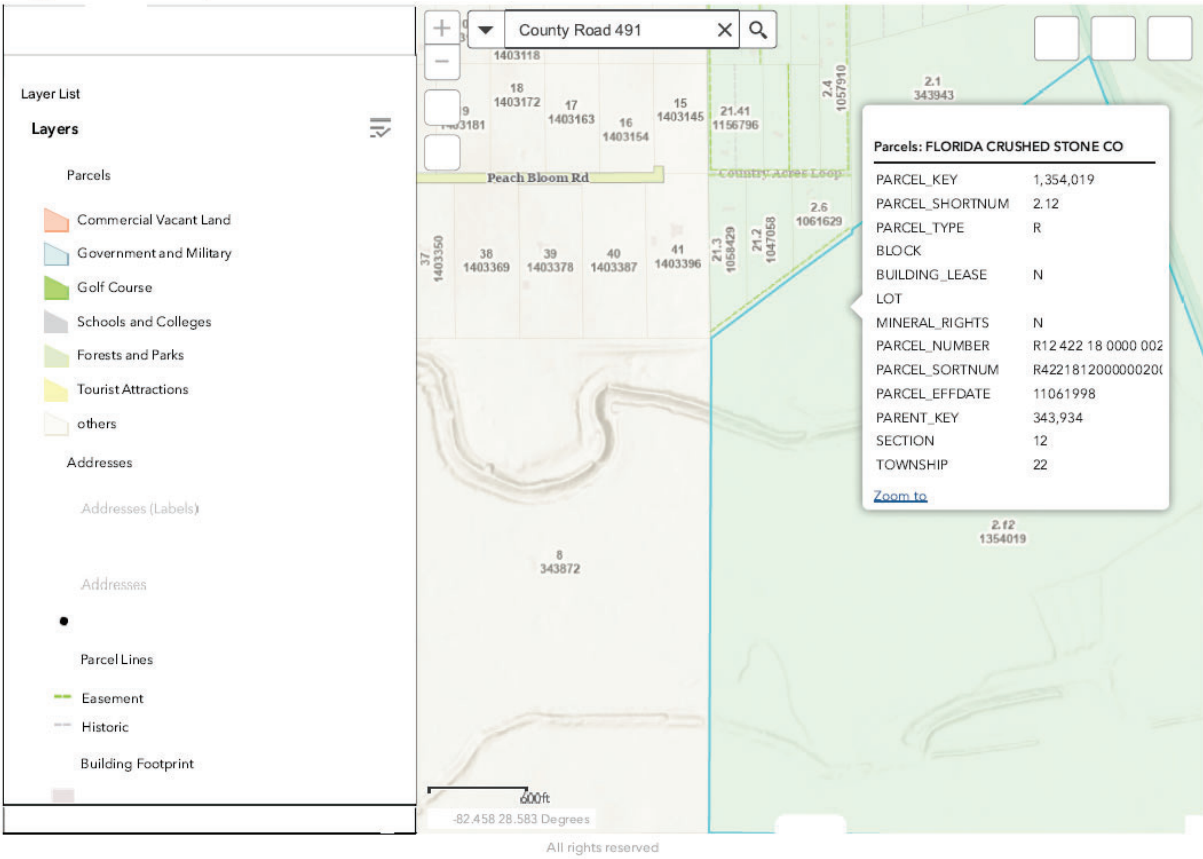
Layer List

Layers

Parcels

Commercial Vacant Land

Government and Military

Golf Course

Schools and Colleges

Forests and Parks

Tourist Attractions

others

Addresses

Addresses (Labels)

Addresses

Parcel Lines

Easement

Historic

Building Footprint

County Road 491

1403118

18
1403172

17
1403163

16
1403154

15
1403145

21.41
1156796

2.4
1057910

2.1
343943

9
1403181

Peach Bloom Rd

Country Acres Loop

2.6
1061629

37
1403350

38
1403369

39
1403378

40
1403387

41
1403396

21.3
1058429

21.2
1047058

Parcels: FLORIDA CRUSHED STONE CO

| | |
|---|---|
| PARCEL_KEY | 1,354,019 |
| PARCEL_SHORTNUM | 2.12 |
| PARCEL_TYPE | R |
| BLOCK | |
| BUILDING_LEASE | N |
| LOT | |
| MINERAL_RIGHTS | N |
| PARCEL_NUMBER | R12 422 18 0000 002 |
| PARCEL_SORTNUM | R422181200000020( |
| PARCEL_EFFDATE | 11061998 |
| PARENT_KEY | 343,934 |
| SECTION | 12 |
| TOWNSHIP | 22 |

Zoom to

2.12
1354019

8
343872

600ft

-82.458 28.583 Degrees

All rights reserved